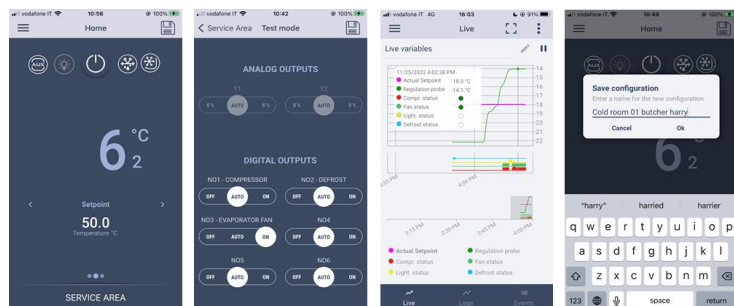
vodafone IT 10:56 100%
Home
AUX
6 °C 2
Setpoint
50.0
Temperature °C
SERVICE AREA

vodafone IT 10:42 100%
Service Area Test mode
ANALOG OUTPUTS
Y1
0 % AUTO 0 %
Y2
0 % AUTO 0 %
DIGITAL OUTPUTS
NO1 - COMPRESSOR
OFF AUTO ON
NO2 - DEFROST
OFF AUTO ON
NO3 - EVAPORATOR FAN
OFF AUTO ON
NO4
OFF AUTO ON
NO5
OFF AUTO ON
NO6
OFF AUTO ON

vodafone IT 4G 16:03 91%
Live
Live variables
11/25/2022 4:02:08 PM
Actual Setpoint -18.0 °C
Regulation probe -14.1 °C
Compr. status
Fan status
Light. status
Defrost status
-14
-15
-16
-17
-18
-19
-20
-21
-22
3:55 PM
4:00 PM
3:15 PM
3:30 PM
3:45 PM
4:00 PM
Actual Setpoint
Regulation probe
Compr. status
Fan status
Light. status
Defrost status
Live
Logs
Events

vodafone IT 10:49 100%
Home
Save configuration
Enter a name for the new configuration
Cold room 01 butcher harry
Cancel
Ok
6
"harry"
harried
harrier
q w e r t y u i o p
a s d f g h j k l
z x c v b n m
123
space
return